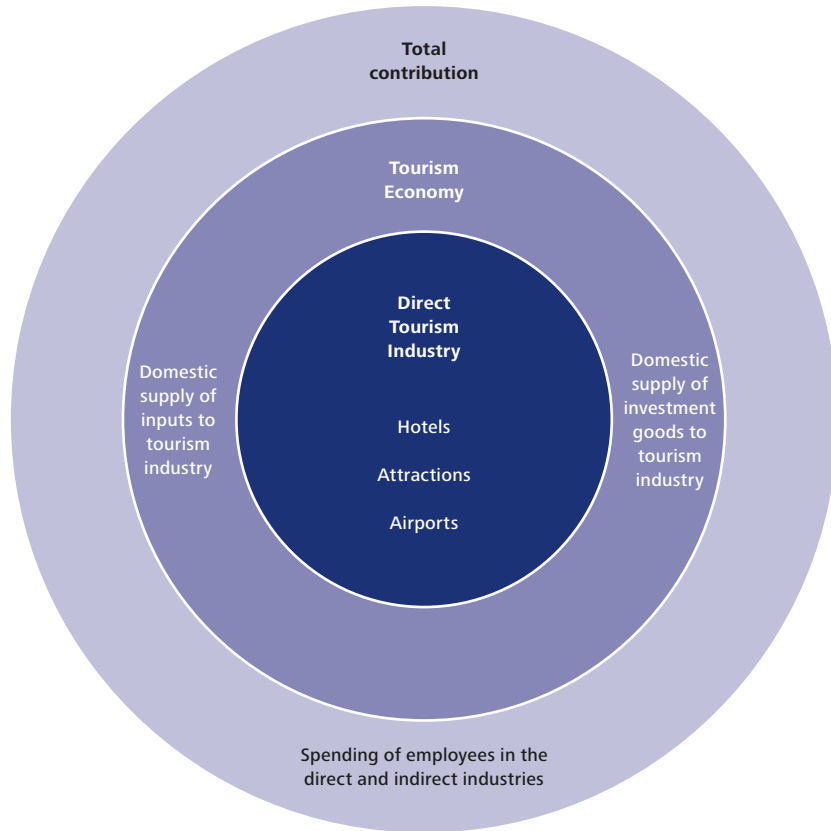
Total contribution

Tourism Economy

Direct Tourism Industry

Hotels

Attractions

Airports

Domestic supply of inputs to tourism industry

Domestic supply of investment goods to tourism industry

Spending of employees in the direct and indirect industries